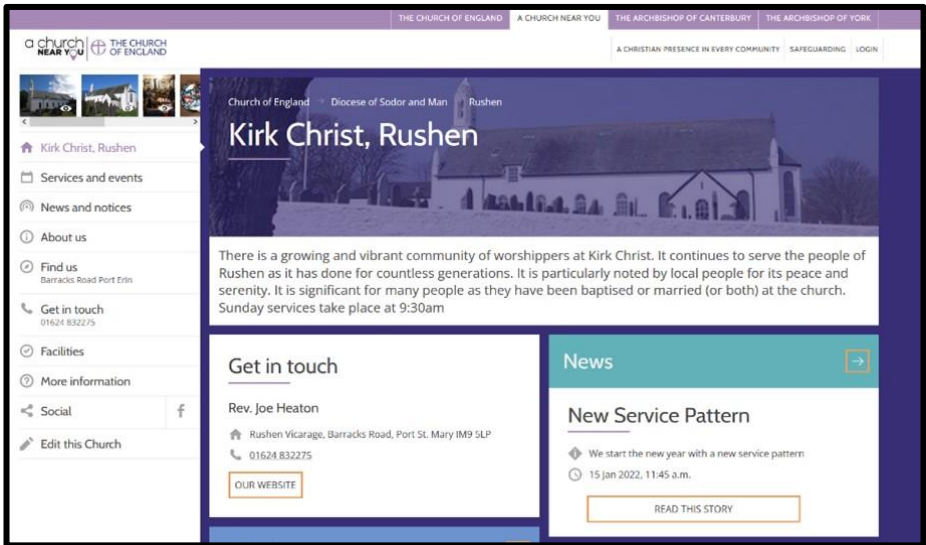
THE CHURCH OF ENGLAND | A CHURCH NEAR YOU | THE ARCHBISHOP OF CANTERBURY | THE ARCHBISHOP OF YORK

a church NEAR YOU | THE CHURCH OF ENGLAND

A CHRISTIAN PRESENCE IN EVERY COMMUNITY | SAFEGUARDING | LOGIN

Kirk Christ, Rushen
Services and events
News and notices
About us
Find us
Barracks Road Port Erin
Get in touch
01624 832275
Facilities
More information
Social
Edit this Church

Church of England > Diocese of Sodor and Man > Rushen

Kirk Christ, Rushen

There is a growing and vibrant community of worshippers at Kirk Christ. It continues to serve the people of Rushen as it has done for countless generations. It is particularly noted by local people for its peace and serenity. It is significant for many people as they have been baptised or married (or both) at the church. Sunday services take place at 9:30am

Get in touch

Rev. Joe Heaton

Rushen Vicarage, Barracks Road, Port St. Mary IM9 5LP

01624 832275

OUR WEBSITE

News

New Service Pattern

We start the new year with a new service pattern

15 Jan 2022, 11:45 a.m.

READ THIS STORY